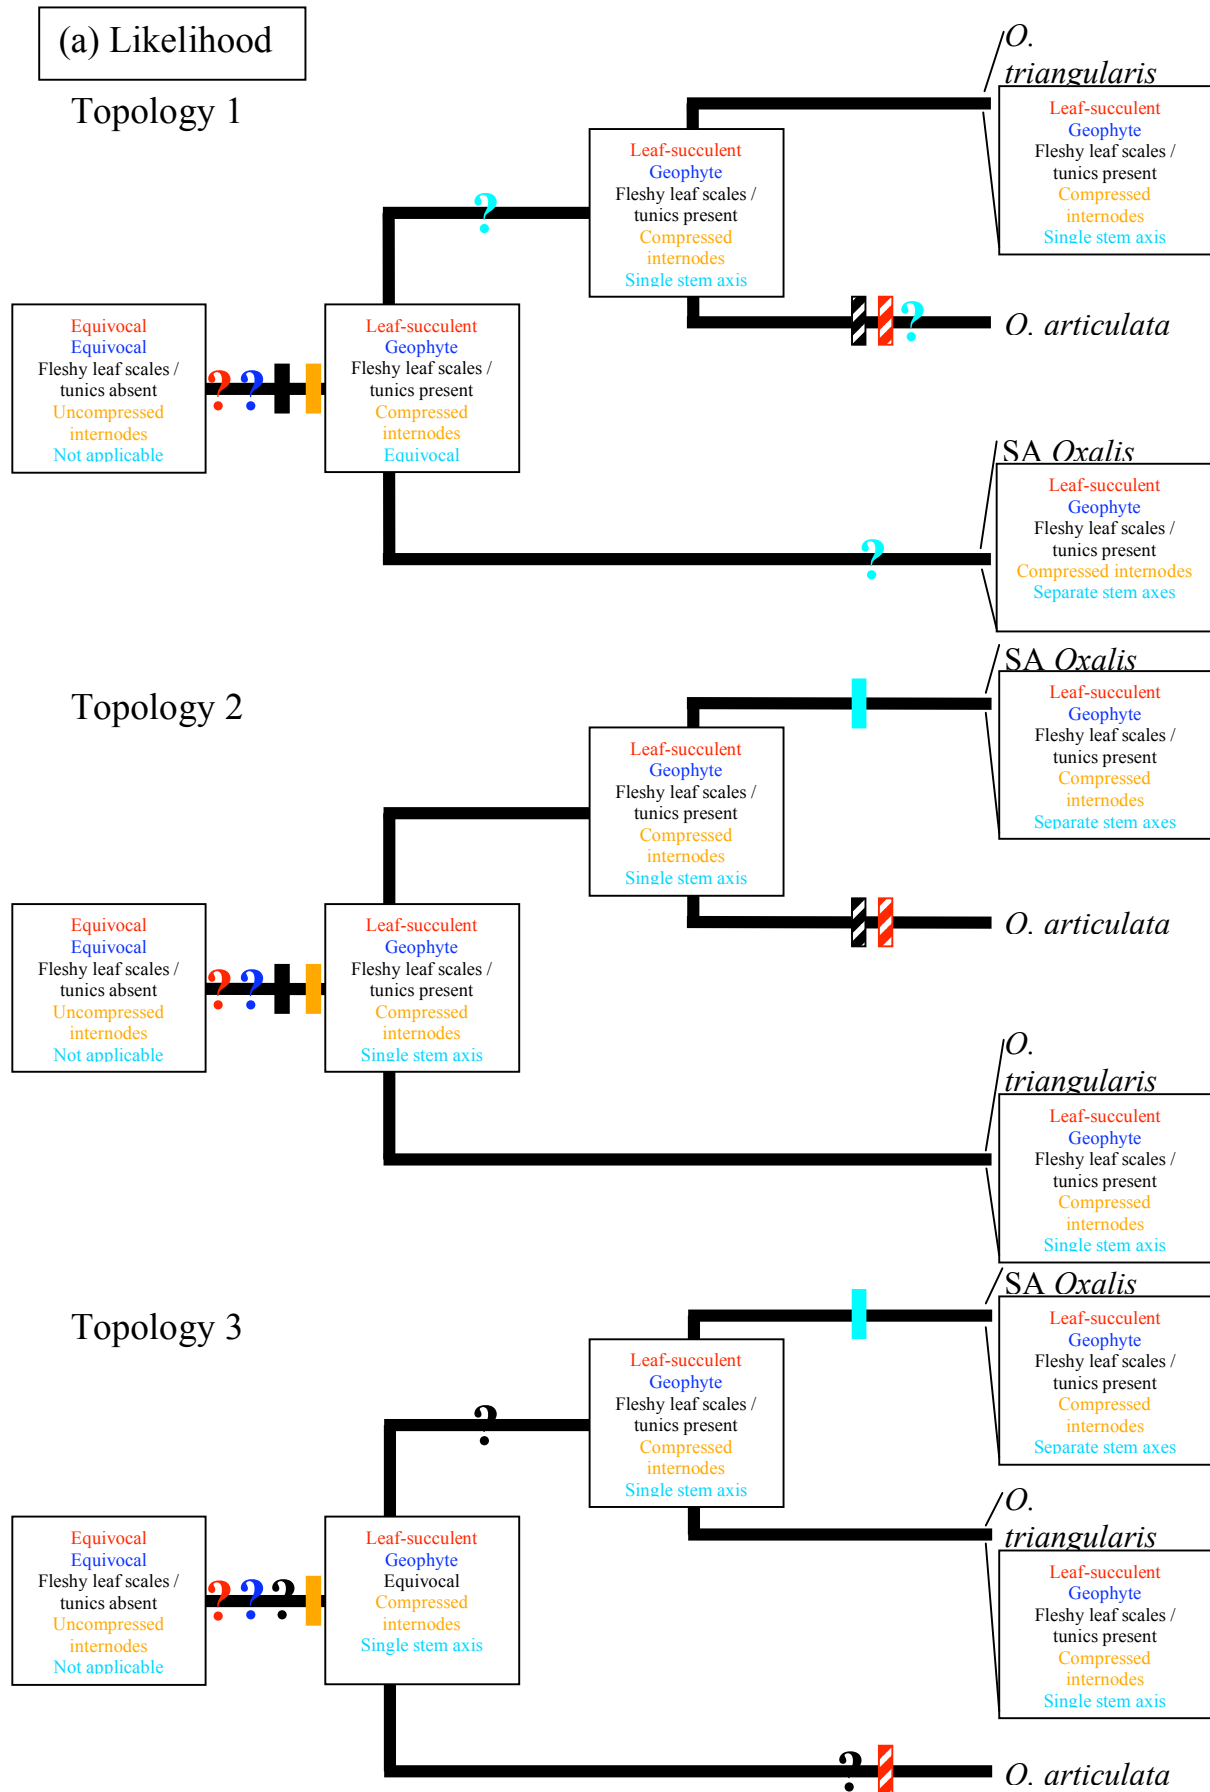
(a) Likelihood

Topology 1

O. triangularis

Leaf-succulent
Geophyte
Fleshy leaf scales / tunics present
Compressed internodes
Single stem axis

Leaf-succulent
Geophyte
Fleshy leaf scales / tunics present
Compressed internodes
Single stem axis

?

?

O. articulata

Equivocal
Equivocal
Fleshy leaf scales / tunics absent
Uncompressed internodes
Not applicable

? ?

Leaf-succulent
Geophyte
Fleshy leaf scales / tunics present
Compressed internodes
Equivocal

SA Oxalis

Leaf-succulent
Geophyte
Fleshy leaf scales / tunics present
Compressed internodes
Separate stem axes

?

Topology 2

SA Oxalis

Leaf-succulent
Geophyte
Fleshy leaf scales / tunics present
Compressed internodes
Separate stem axes

Leaf-succulent
Geophyte
Fleshy leaf scales / tunics present
Compressed internodes
Single stem axis

O. articulata

Equivocal
Equivocal
Fleshy leaf scales / tunics absent
Uncompressed internodes
Not applicable

? ?

Leaf-succulent
Geophyte
Fleshy leaf scales / tunics present
Compressed internodes
Single stem axis

O. triangularis

Leaf-succulent
Geophyte
Fleshy leaf scales / tunics present
Compressed internodes
Single stem axis

Topology 3

SA Oxalis

Leaf-succulent
Geophyte
Fleshy leaf scales / tunics present
Compressed internodes
Separate stem axes

?

Leaf-succulent
Geophyte
Fleshy leaf scales / tunics present
Compressed internodes
Single stem axis

O. triangularis

Leaf-succulent
Geophyte
Fleshy leaf scales / tunics present
Compressed internodes
Single stem axis

Equivocal
Equivocal
Fleshy leaf scales / tunics absent
Uncompressed internodes
Not applicable

? ? ?

Leaf-succulent
Geophyte
Equivocal
Compressed internodes
Single stem axis

?

O. articulata